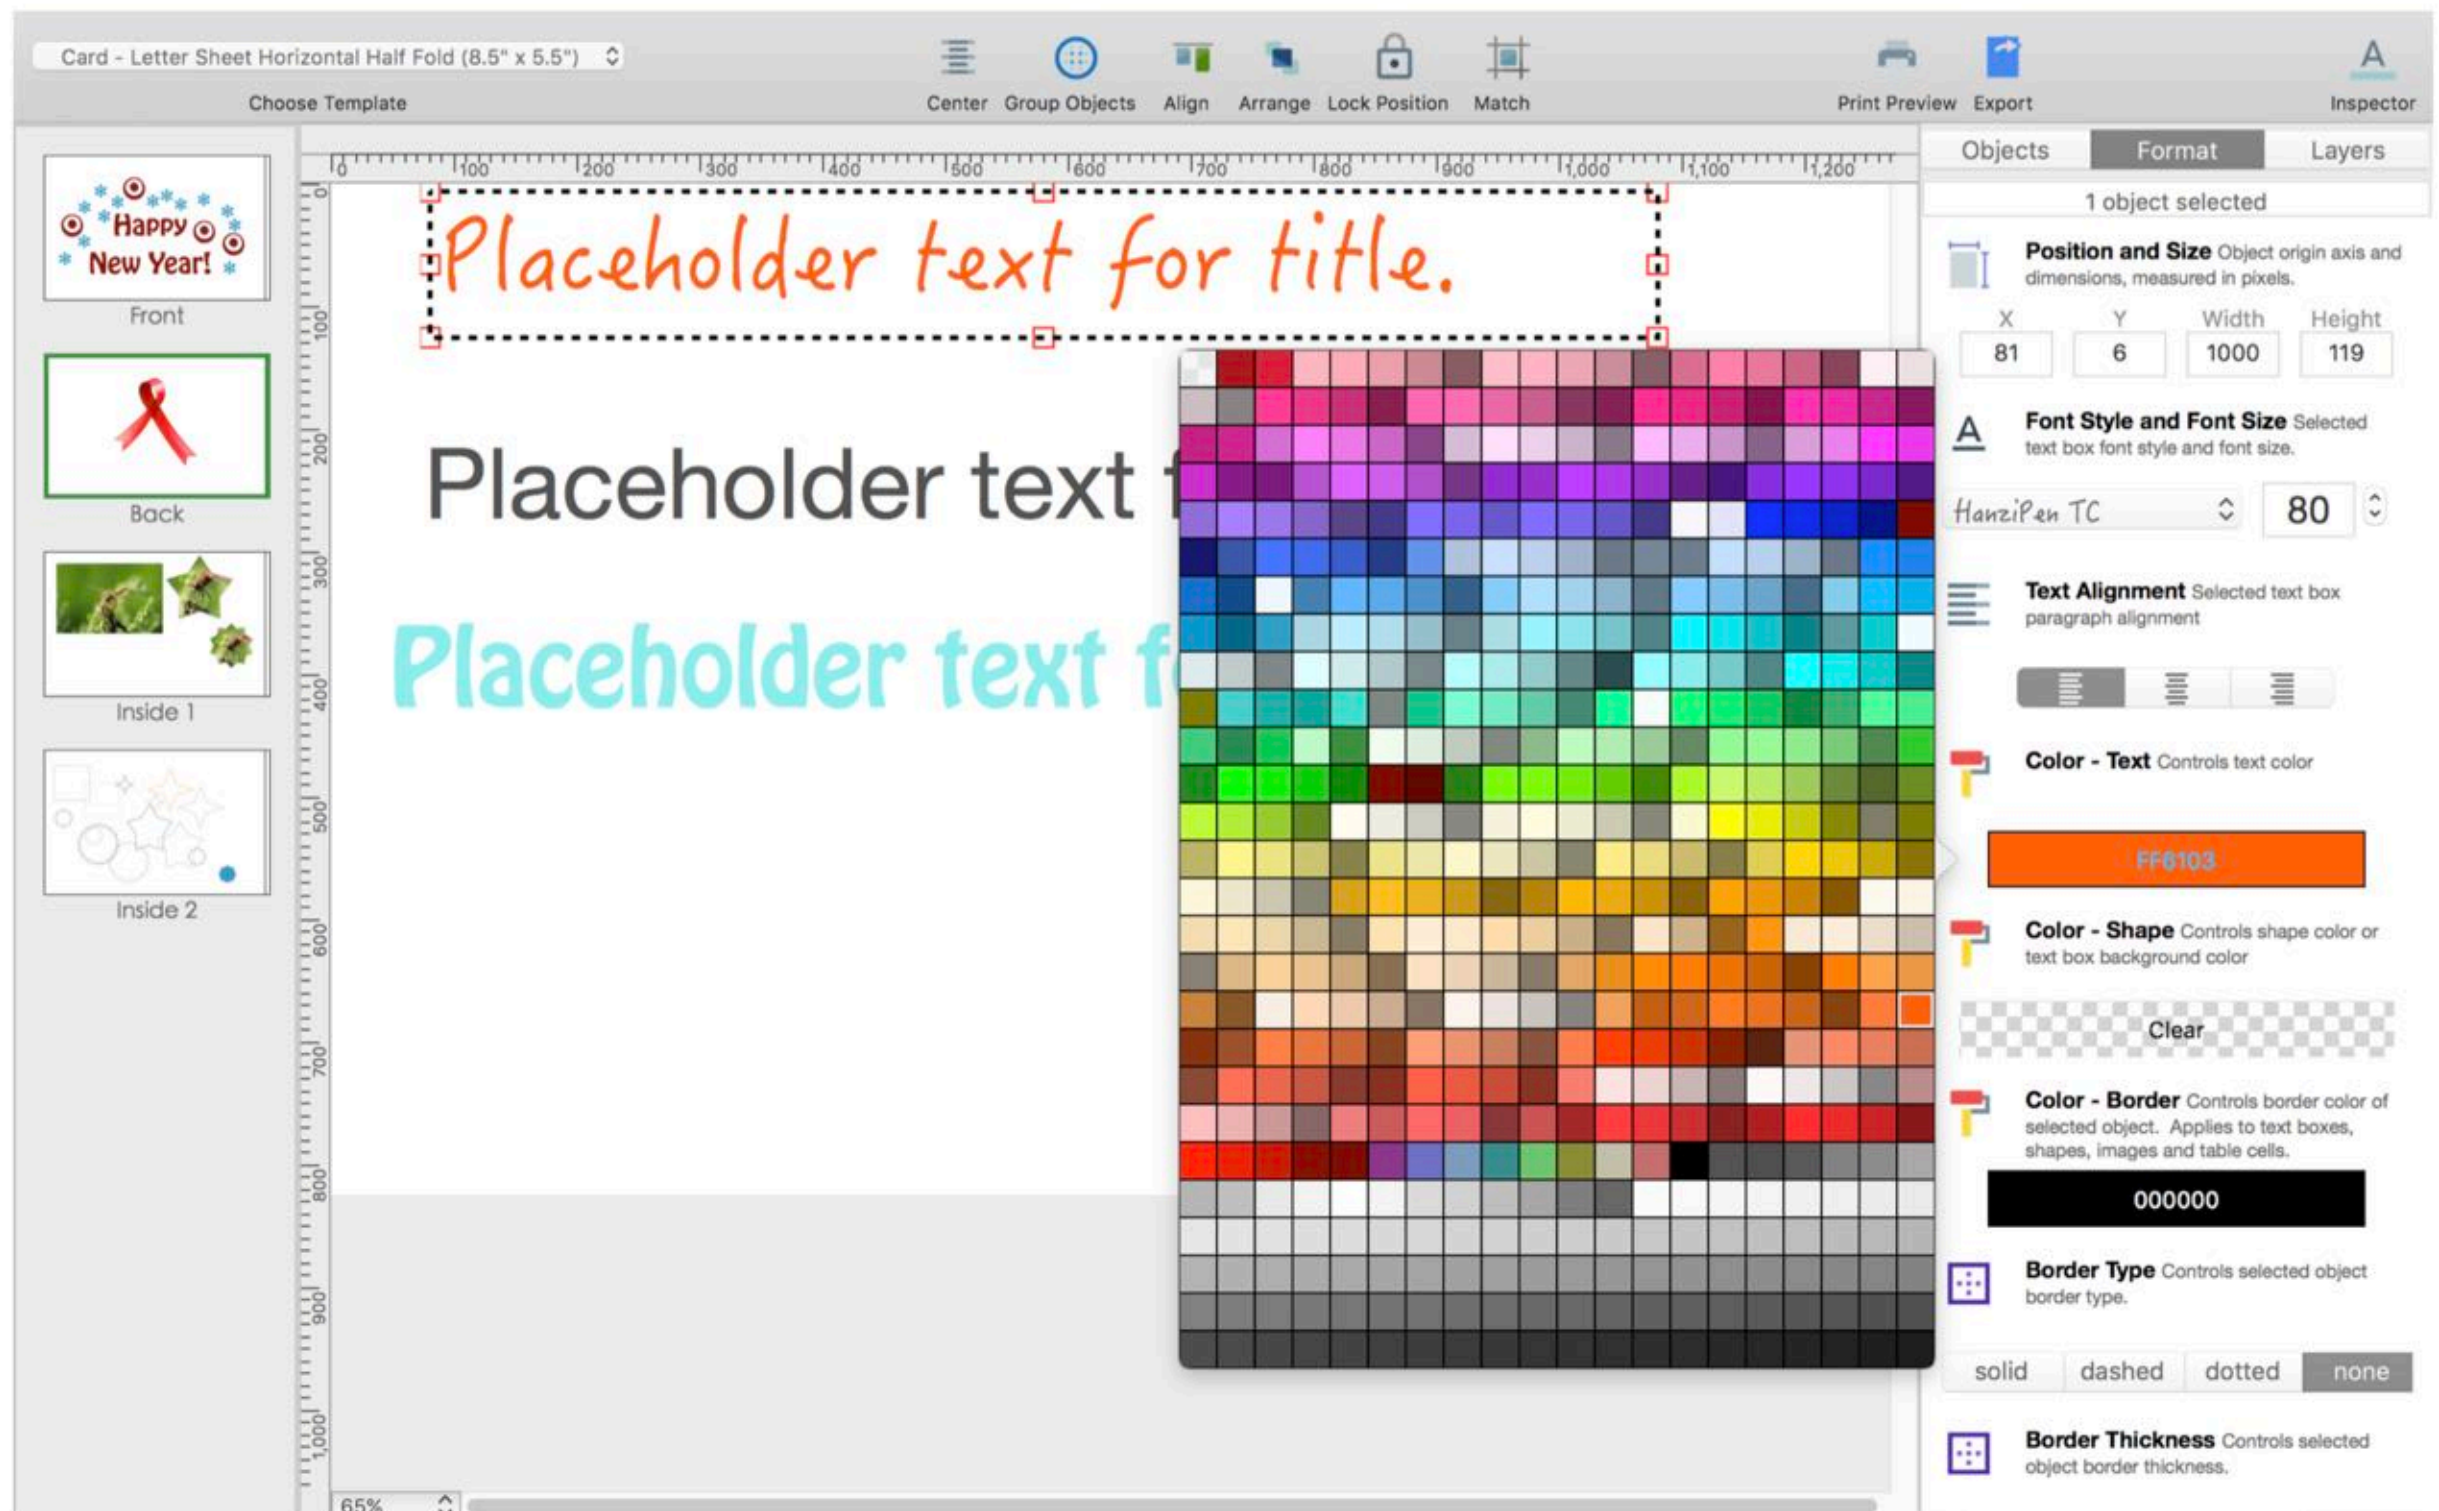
Card - Letter Sheet Horizontal Half Fold (8.5" x 5.5")
Choose Template

Center Group Objects Align Arrange Lock Position Match

Print Preview Export

Inspector

0 100 200 300 400 500 600 700 800 900 1,000 1,100 1,200

Happy New Year!
Front

Back

Inside 1

Inside 2

Placeholder text for title.

Placeholder text f

Placeholder text f

65%

Objects Format Layers

1 object selected

Position and Size Object origin axis and dimensions, measured in pixels.

| X | Y | Width | Height |
|---|---|---|---|
| 81 | 6 | 1000 | 119 |

Font Style and Font Size Selected text box font style and font size.

HanziPen TC 80

Text Alignment Selected text box paragraph alignment

Color - Text Controls text color

FF6103

Color - Shape Controls shape color or text box background color

Clear

Color - Border Controls border color of selected object. Applies to text boxes, shapes, images and table cells.

000000

Border Type Controls selected object border type.

solid dashed dotted none

Border Thickness Controls selected object border thickness.